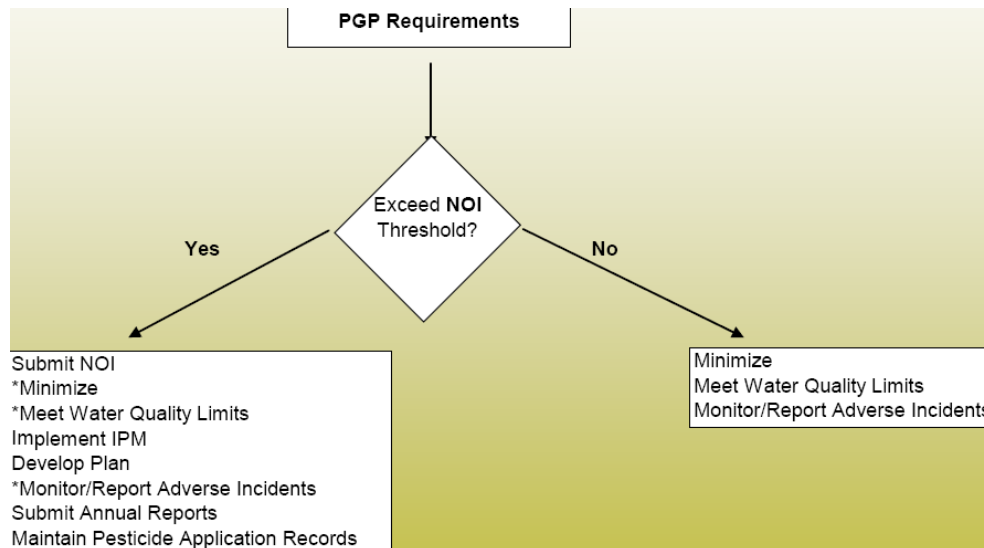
PGP Requirements

Exceed NOI Threshold?

Yes

No

Submit NOI
*Minimize
*Meet Water Quality Limits
Implement IPM
Develop Plan
*Monitor/Report Adverse Incidents
Submit Annual Reports
Maintain Pesticide Application Records

Minimize
Meet Water Quality Limits
Monitor/Report Adverse Incidents